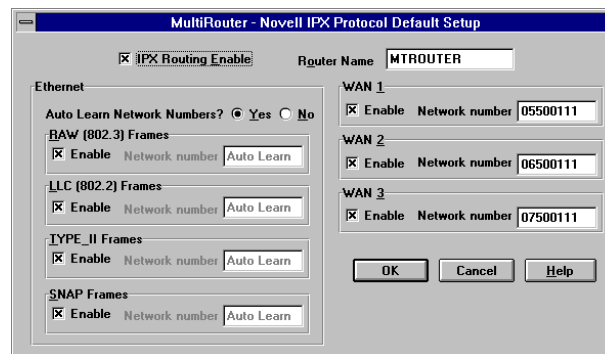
MultiRouter - Novell IPX Protocol Default Setup

☒ IPX Routing Enable

Router Name MTROUTER

Ethernet

Auto Learn Network Numbers? ◉ Yes ○ No

RAW (802.3) Frames

☒ Enable Network number Auto Learn

LLC (802.2) Frames

☒ Enable Network number Auto Learn

TYPE_II Frames

☒ Enable Network number Auto Learn

SNAP Frames

☒ Enable Network number Auto Learn

WAN 1

☒ Enable Network number 05500111

WAN 2

☒ Enable Network number 06500111

WAN 3

☒ Enable Network number 07500111

OK

Cancel

Help